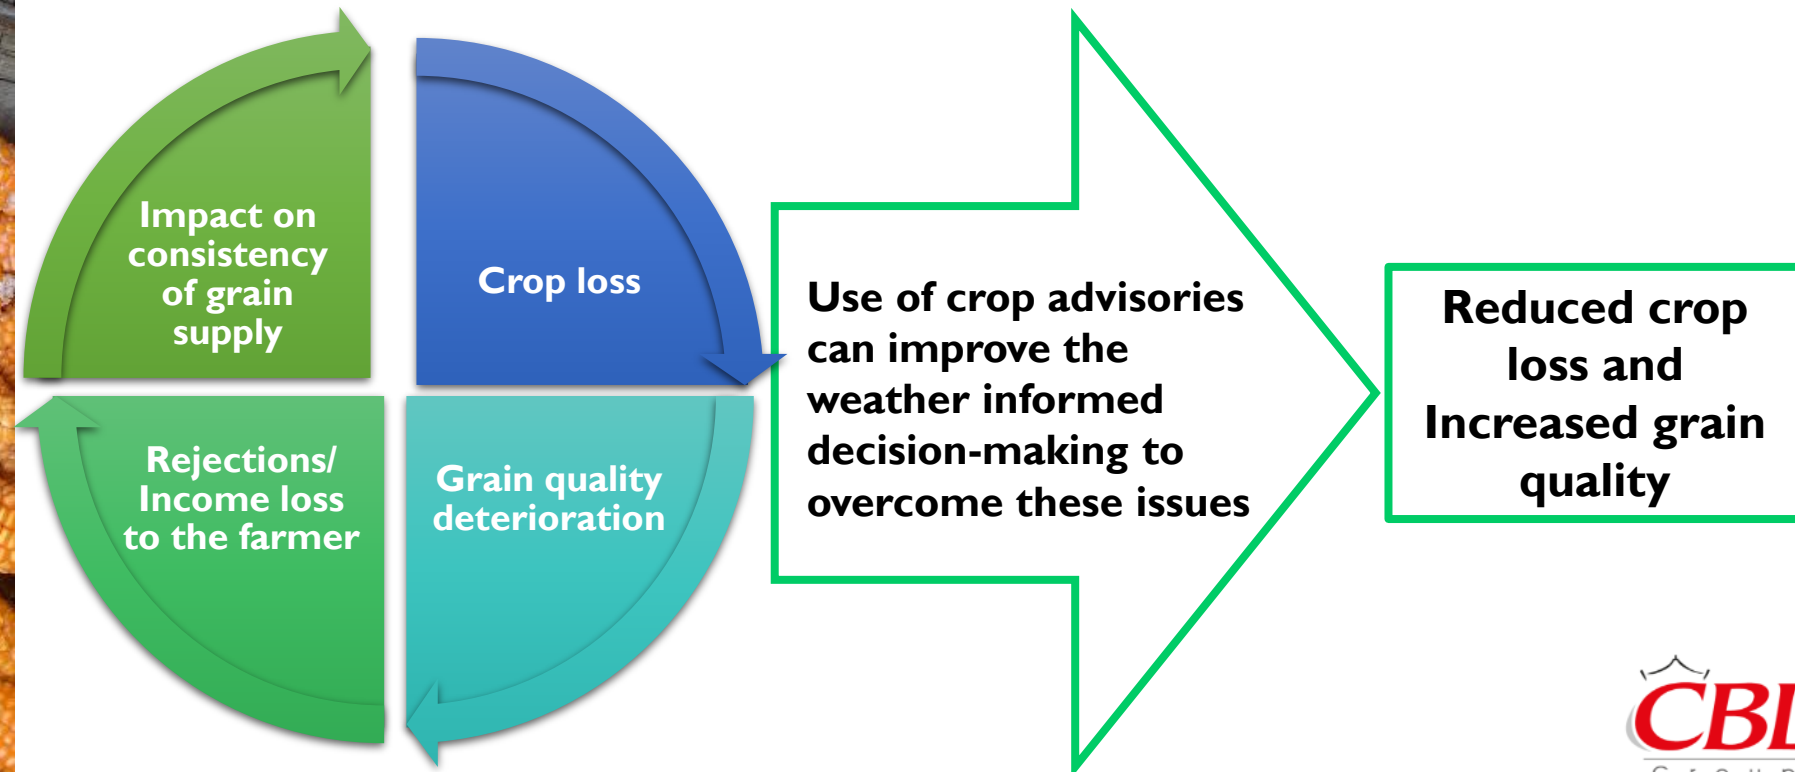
Impact on consistency of grain supply

Crop loss

Rejections/ Income loss to the farmer

Grain quality deterioration

Use of crop advisories can improve the weather informed decision-making to overcome these issues

Reduced crop loss and Increased grain quality

CBL